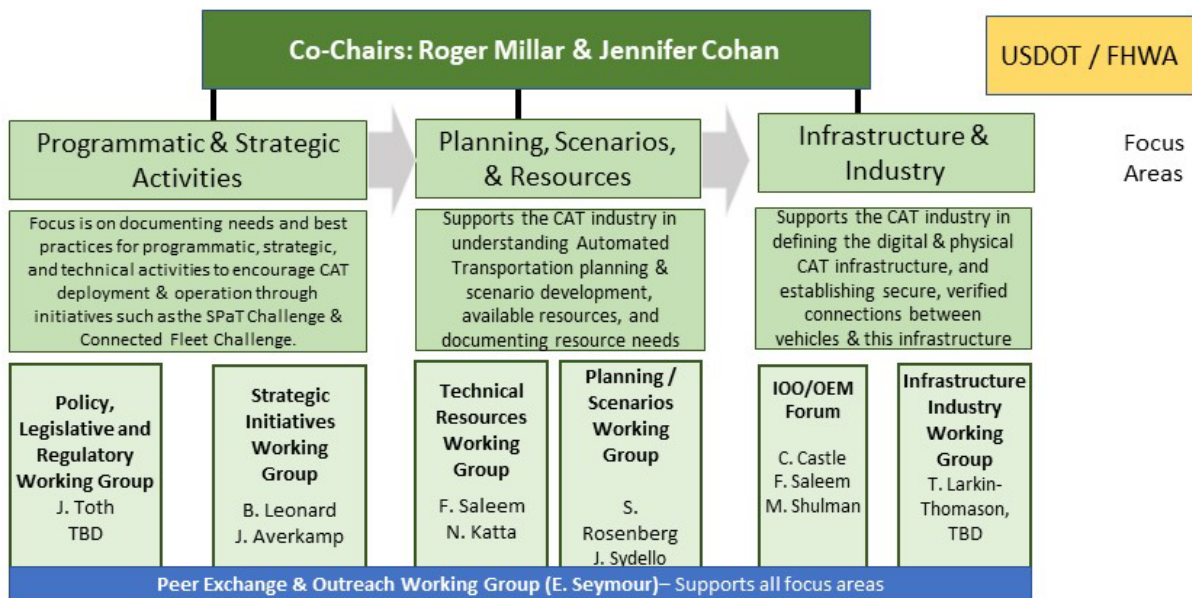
Co-Chairs: Roger Millar & Jennifer Cohan

USDOT / FHWA

Programmatic & Strategic Activities

Planning, Scenarios, & Resources

Infrastructure & Industry

Focus Areas

Focus is on documenting needs and best practices for programmatic, strategic, and technical activities to encourage CAT deployment & operation through initiatives such as the SPaT Challenge & Connected Fleet Challenge.

Supports the CAT industry in understanding Automated Transportation planning & scenario development, available resources, and documenting resource needs

Supports the CAT industry in defining the digital & physical CAT infrastructure, and establishing secure, verified connections between vehicles & this infrastructure

Policy, Legislative and Regulatory Working Group
J. Toth
TBD

Strategic Initiatives Working Group
B. Leonard
J. Averkamp

Technical Resources Working Group
F. Saleem
N. Katta

Planning / Scenarios Working Group
S. Rosenberg
J. Sydello

IOO/OEM Forum
C. Castle
F. Saleem
M. Shulman

Infrastructure Industry Working Group
T. Larkin-Thomason,
TBD

Peer Exchange & Outreach Working Group (E. Seymour)– Supports all focus areas